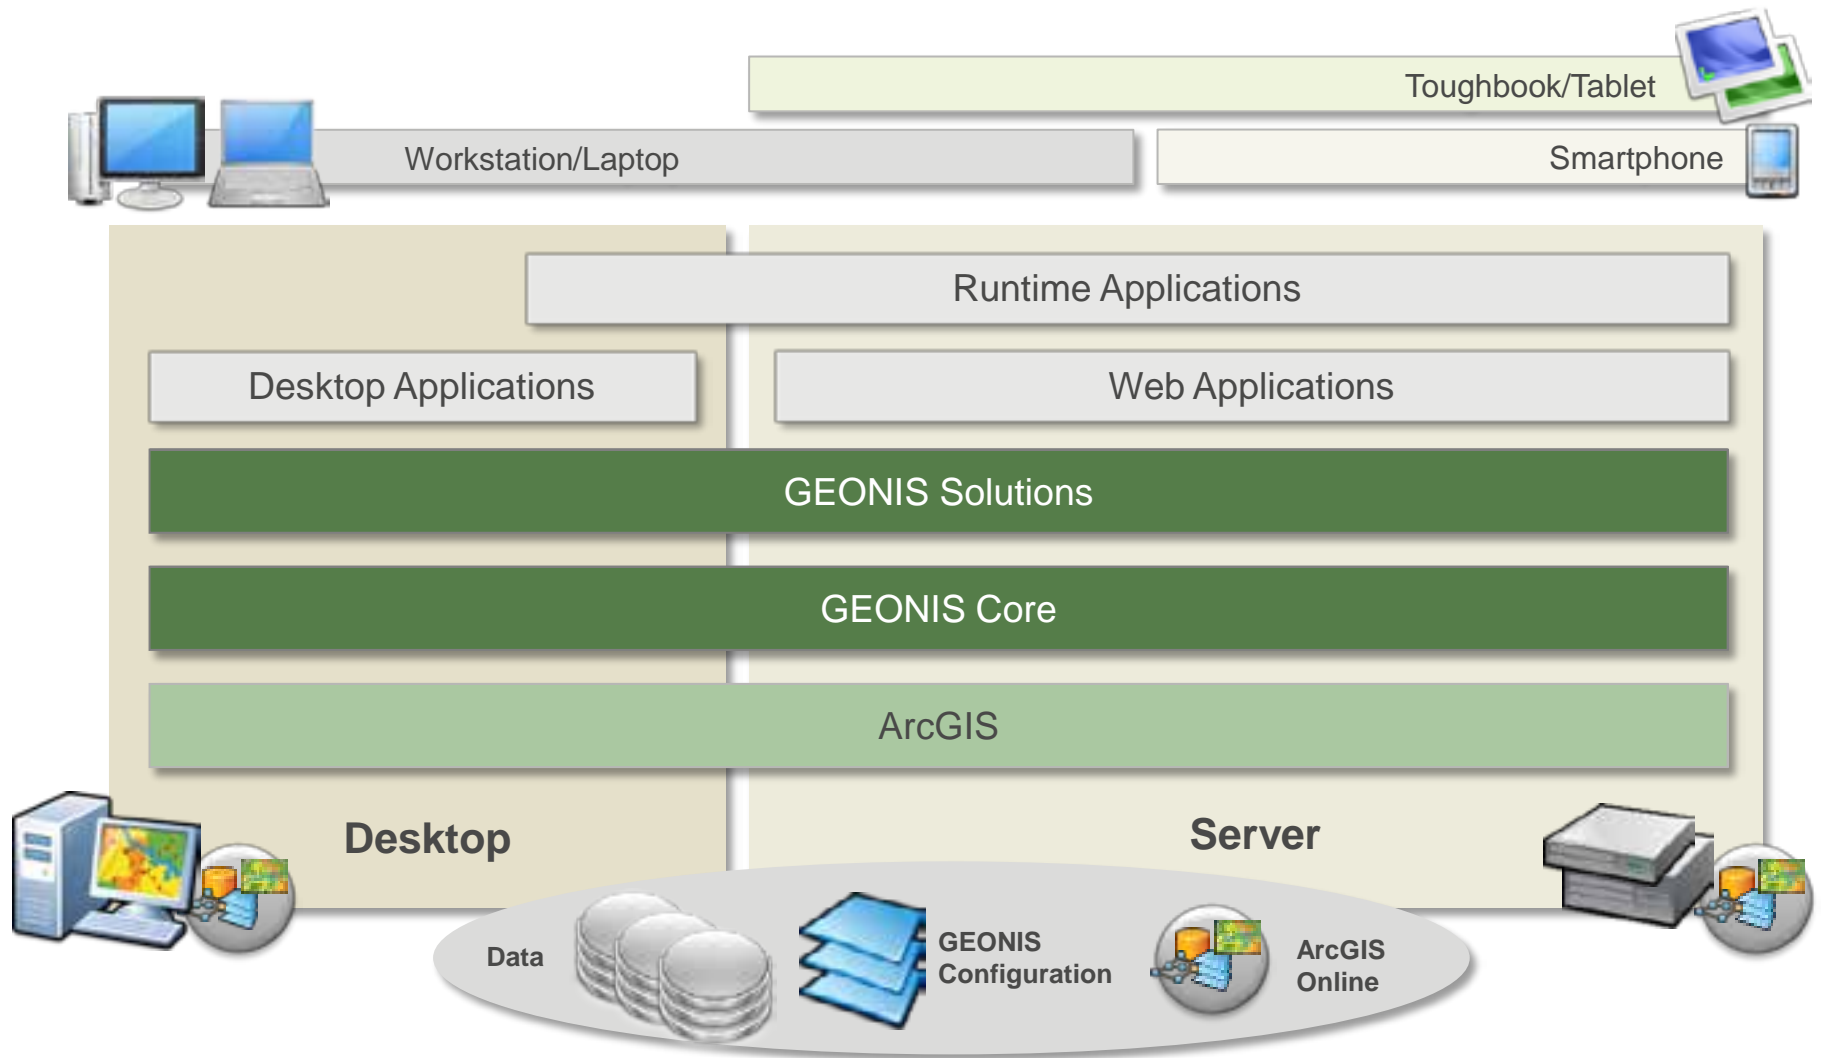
Toughbook/Tablet

Workstation/Laptop

Smartphone

Runtime Applications

Desktop Applications

Web Applications

GEONIS Solutions

GEONIS Core

ArcGIS

Desktop

Server

Data

GEONIS Configuration

ArcGIS Online